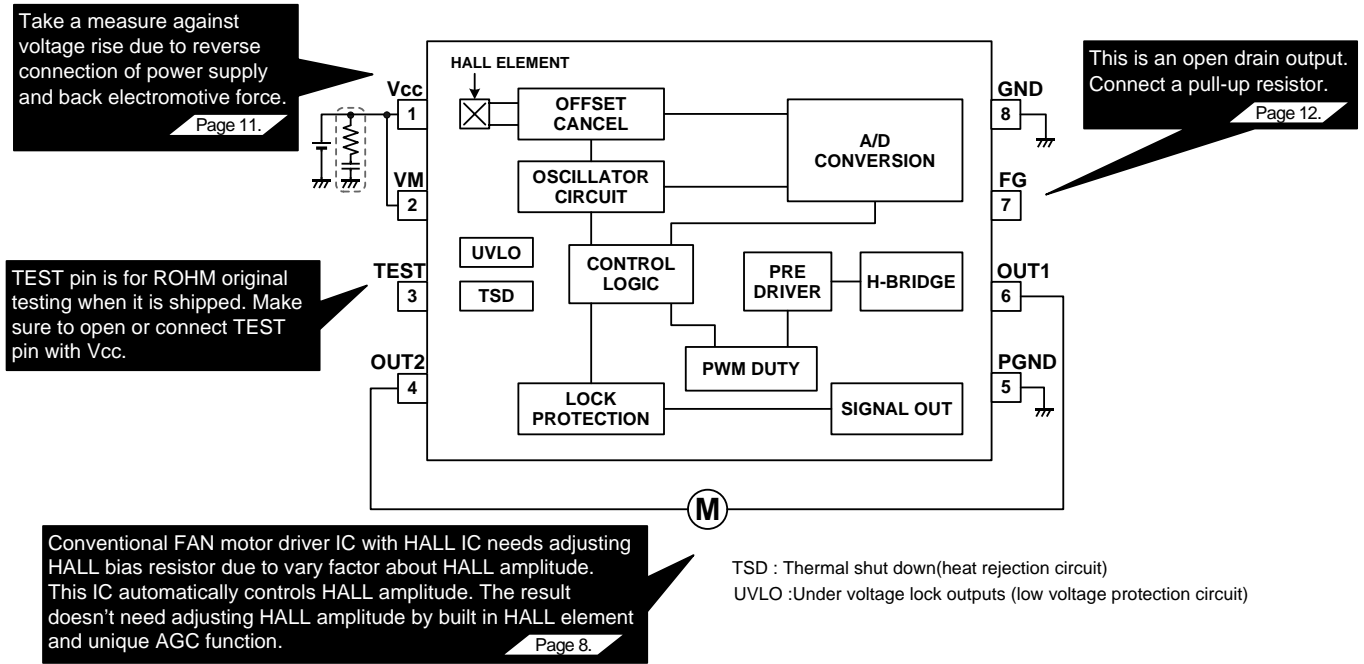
Take a measure against voltage rise due to reverse connection of power supply and back electromotive force.
Page 11.

HALL ELEMENT

Vcc
1

VM
2

TEST
3

OUT2
4

OFFSET CANCEL

OSCILLATOR CIRCUIT

A/D CONVERSION

UVLO

TSD

CONTROL LOGIC

PRE DRIVER

H-BRIDGE

PWM DUTY

LOCK PROTECTION

SIGNAL OUT

This is an open drain output. Connect a pull-up resistor.
Page 12.

GND
8

FG
7

OUT1
6

PGND
5

TEST pin is for ROHM original testing when it is shipped. Make sure to open or connect TEST pin with Vcc.

M

Conventional FAN motor driver IC with HALL IC needs adjusting HALL bias resistor due to vary factor about HALL amplitude. This IC automatically controls HALL amplitude. The result doesn't need adjusting HALL amplitude by built in HALL element and unique AGC function.
Page 8.

TSD : Thermal shut down(heat rejection circuit)
UVLO :Under voltage lock outputs (low voltage protection circuit)